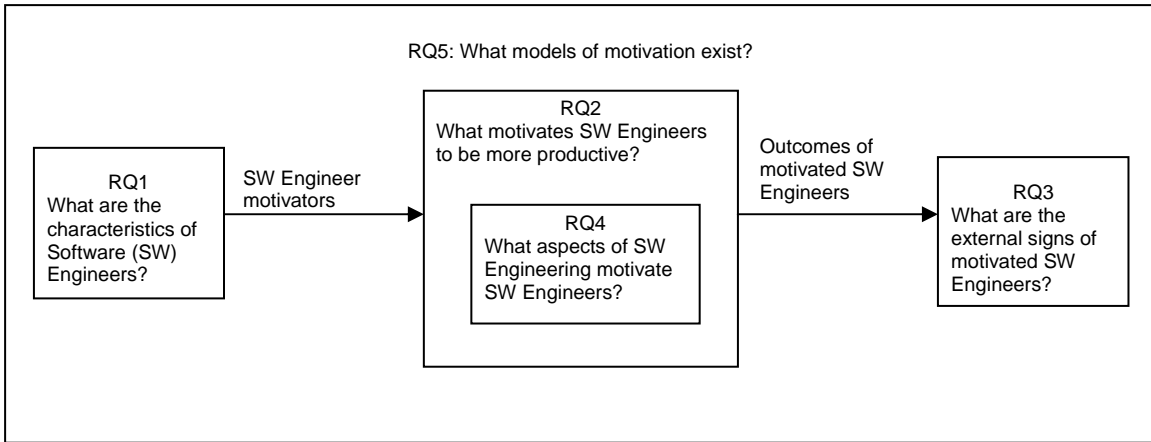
RQ5: What models of motivation exist?

RQ1
What are the characteristics of Software (SW) Engineers?

SW Engineer motivators

RQ2
What motivates SW Engineers to be more productive?

RQ4
What aspects of SW Engineering motivate SW Engineers?

Outcomes of motivated SW Engineers

RQ3
What are the external signs of motivated SW Engineers?